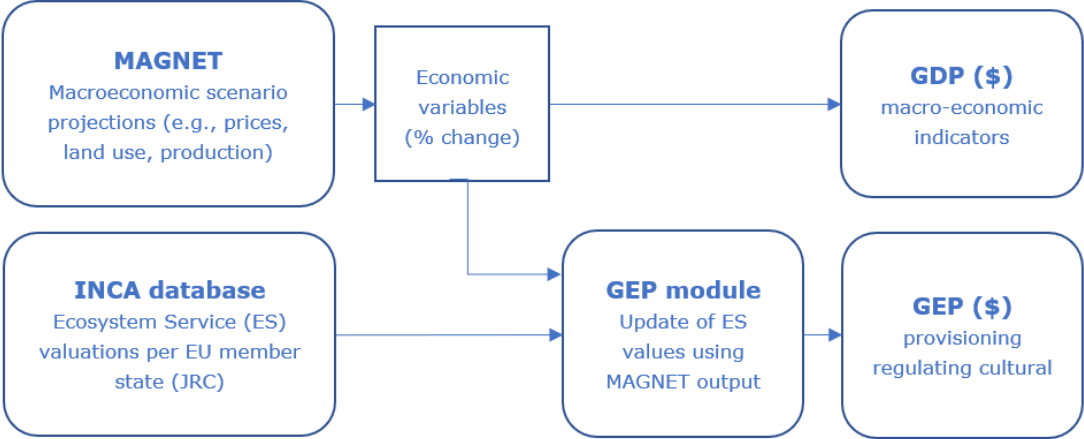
MAGNET
Macroeconomic scenario projections (e.g., prices, land use, production)

Economic variables (% change)

GDP (\$)
macro-economic indicators

INCA database
Ecosystem Service (ES) valuations per EU member state (JRC)

GEP module
Update of ES values using MAGNET output

GEP (\$)
provisioning regulating cultural